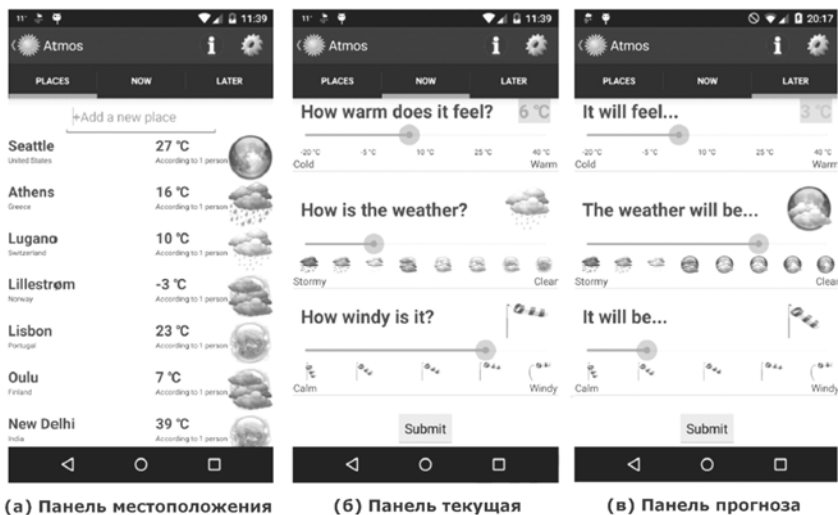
11:39

Atmos

PLACES NOW LATER

+Add a new place

Seattle
United States
27 °C
According to 1 person

Athens
Greece
16 °C
According to 1 person

Lugano
Switzerland
10 °C
According to 1 person

Lillestrøm
Norway
-3 °C
According to 1 person

Lisbon
Portugal
23 °C
According to 1 person

Oulu
Finland
7 °C
According to 1 person

New Delhi
India
39 °C
According to 1 person

(а) Панель местоположения

11:39

Atmos

PLACES NOW LATER

How warm does it feel? 6 °C

-20 °C -5 °C 10 °C 25 °C 40 °C
Cold Warm

How is the weather?

Stormy Clear

How windy is it?

Calm Windy

Submit

(б) Панель текущая

20:17

Atmos

PLACES NOW LATER

It will feel... 3 °C

-20 °C -5 °C 10 °C 25 °C 40 °C
Cold Warm

The weather will be...

Stormy Clear

It will be...

Calm Windy

Submit

(в) Панель прогноза